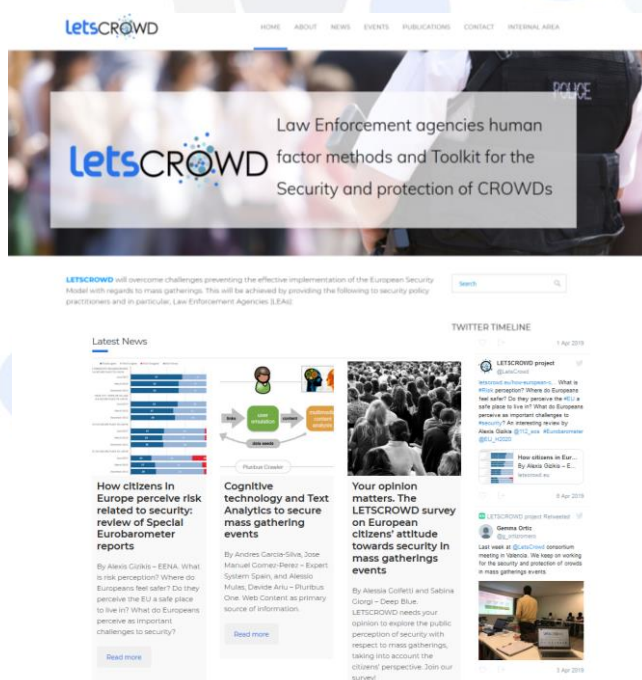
letsCROWD

HOME ABOUT NEWS EVENTS PUBLICATIONS CONTACT INTERNAL AREA

POLICE

letsCROWD

Law Enforcement agencies human factor methods and Toolkit for the Security and protection of CROWDs

LETSCROWD will overcome challenges preventing the effective implementation of the European Security Model with regards to mass gatherings. This will be achieved by providing the following to security policy practitioners and in particular, Law Enforcement Agencies (LEAs):

Search

TWITTER TIMELINE

Latest News

How citizens in Europe perceive risk related to security: review of Special Eurobarometer reports

By Alexis Gizikis – EENA. What is risk perception? Where do Europeans feel safer? Do they perceive the EU a safe place to live in? What do Europeans perceive as important challenges to security?

Read more

Pluribus Crowler

Cognitive technology and Text Analytics to secure mass gathering events

By Andres Garcia-Silva, Jose Manuel Gomez-Perez – Expert System Spain, and Alessio Mulas, Davide Ariu – Pluribus One. Web Content as primary source of information.

Read more

Your opinion matters. The LETSCROWD survey on European citizens' attitude towards security in mass gatherings events

By Alessia Golfetti and Sabina Giorgi – Deep Blue. LETSCROWD needs your opinion to explore the public perception of security with respect to mass gatherings, taking into account the citizens' perspective. Join our survey!

1 Apr 2019

LETSCROWD project
@LetsCrowd

letscrowd.eu/how-european-c... What is #Risk perception? Where do Europeans feel safer? Do they perceive the #EU a safe place to live in? What do Europeans perceive as important challenges to #security? An interesting review by Alexis Gizikis @112_eu #Eurobarometer @EU_H2020

How citizens in Eur...
By Alexis Gizikis – E...
letscrowd.eu

8 Apr 2019

LETSCROWD project Retweeted

Gemma Ortiz
@g_ortizrmrs

Last week at @LetsCrowd consortium meeting in Valencia. We keep on working for the security and protection of crowds in mass gatherings events.

3 Apr 2019